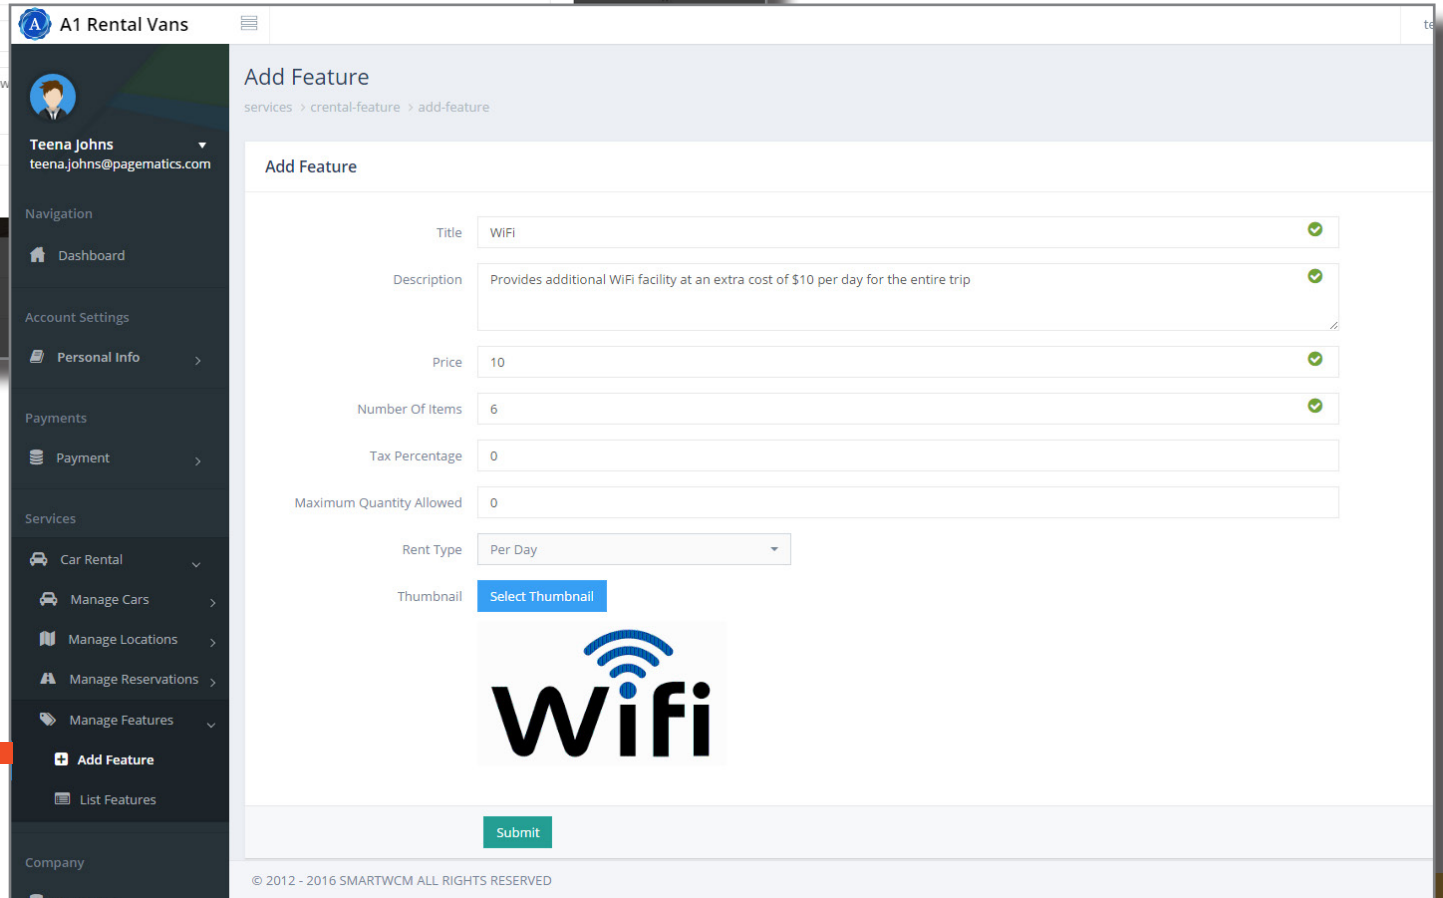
A1 Rental Vans

Teena Johns
teena.johns@pagematics.com

Navigation
Dashboard

Account Settings
Personal Info

Payments
Payment

Services
Car Rental
Manage Cars
Manage Locations
Manage Reservations
Manage Features
Add Feature
List Features

Company

Add Feature
services › crental-feature › add-feature

Add Feature

Title: WiFi
Description: Provides additional WiFi facility at an extra cost of $10 per day for the entire trip
Price: 10
Number Of Items: 6
Tax Percentage: 0
Maximum Quantity Allowed: 0
Rent Type: Per Day
Thumbnail: Select Thumbnail

WiFi

Submit

© 2012 - 2016 SMARTWCM ALL RIGHTS RESERVED